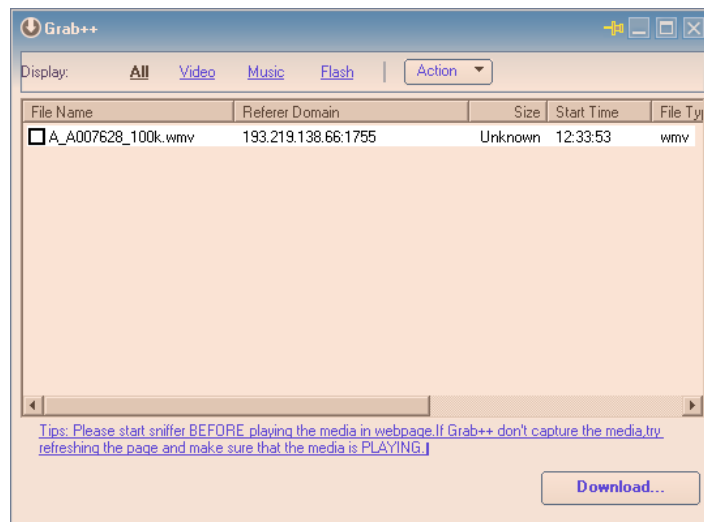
Grab++

Display: All Video Music Flash Action

| File Name | Referer Domain | Size | Start Time | File Ty |
|---|---|---|---|---|
| A_A007628_100k.wmv | 193.219.138.66:1755 | Unknown | 12:33:53 | wmv |

Tips: Please start sniffer BEFORE playing the media in webpage.If Grab++ don't capture the media,try refreshing the page and make sure that the media is PLAYING.

Download...